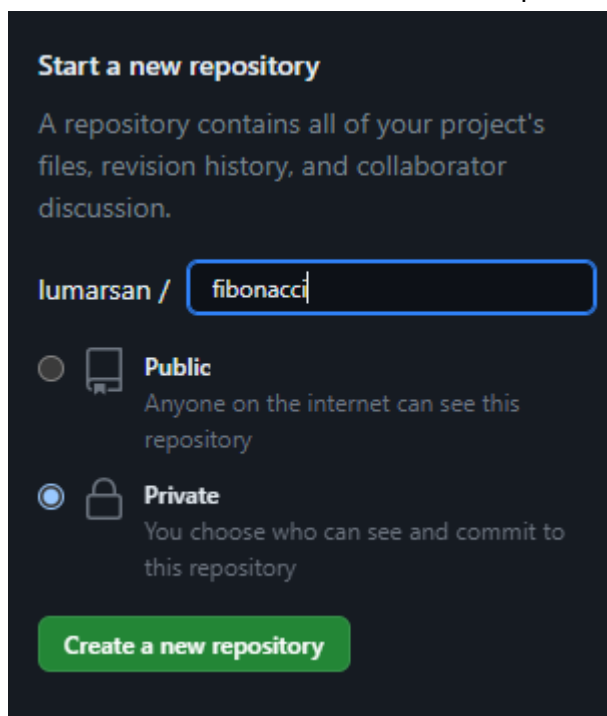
Start a new repository

A repository contains all of your project's files, revision history, and collaborator discussion.

lumarsan / fibonacci

Public
Anyone on the internet can see this repository

Private
You choose who can see and commit to this repository

Create a new repository